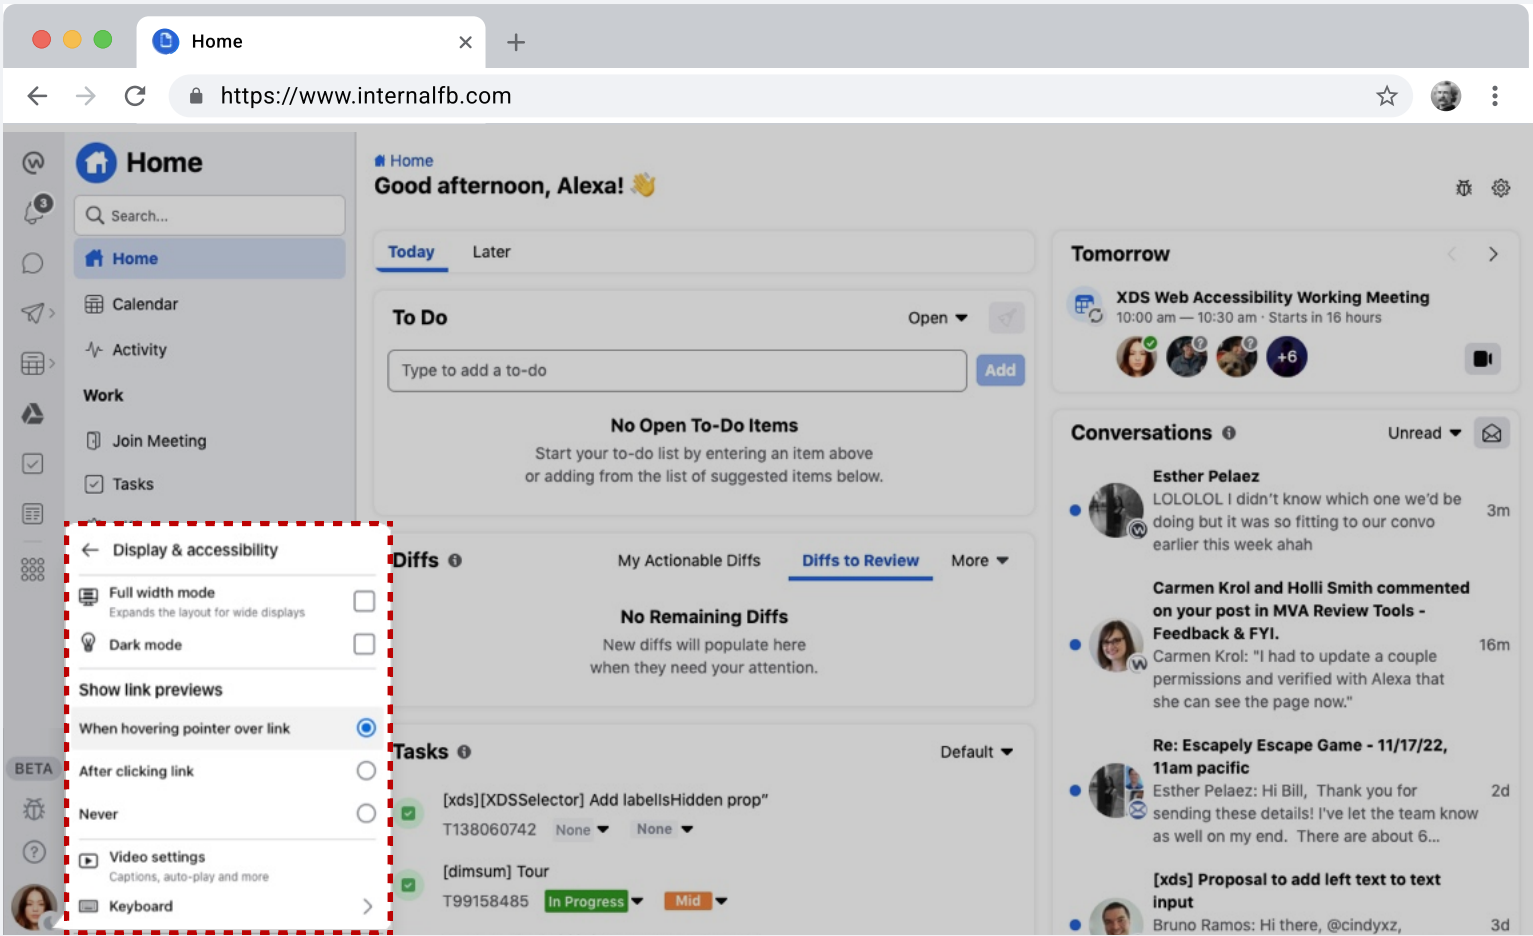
Home

https://www.internalfb.com

3

Home

Search...

Home

Calendar

Activity

Work

Join Meeting

Tasks

BETA

Display & accessibility

Full width mode
Expands the layout for wide displays

Dark mode

Show link previews

When hovering pointer over link

After clicking link

Never

Video settings
Captions, auto-play and more

Keyboard

Home
Good afternoon, Alexa! 👋

Today Later

To Do Open

Type to add a to-do Add

No Open To-Do Items
Start your to-do list by entering an item above or adding from the list of suggested items below.

Diffs My Actionable Diffs Diffs to Review More

No Remaining Diffs
New diffs will populate here when they need your attention.

Tasks Default

[xds][XDSSelector] Add labelIsHidden prop"
T138060742 None None

[dimsum] Tour
T99158485 In Progress Mid

Tomorrow

XDS Web Accessibility Working Meeting
10:00 am — 10:30 am · Starts in 16 hours

+6

Conversations Unread

Esther Pelaez
LOLOLOL I didn't know which one we'd be doing but it was so fitting to our convo earlier this week ahah 3m

Carmen Krol and Holli Smith commented on your post in MVA Review Tools - Feedback & FYI.
Carmen Krol: "I had to update a couple permissions and verified with Alexa that she can see the page now." 16m

Re: Escapely Escape Game - 11/17/22, 11am pacific
Esther Pelaez: Hi Bill, Thank you for sending these details! I've let the team know as well on my end. There are about 6... 2d

[xds] Proposal to add left text to text input
Bruno Ramos: Hi there, @cindyxz, 3d